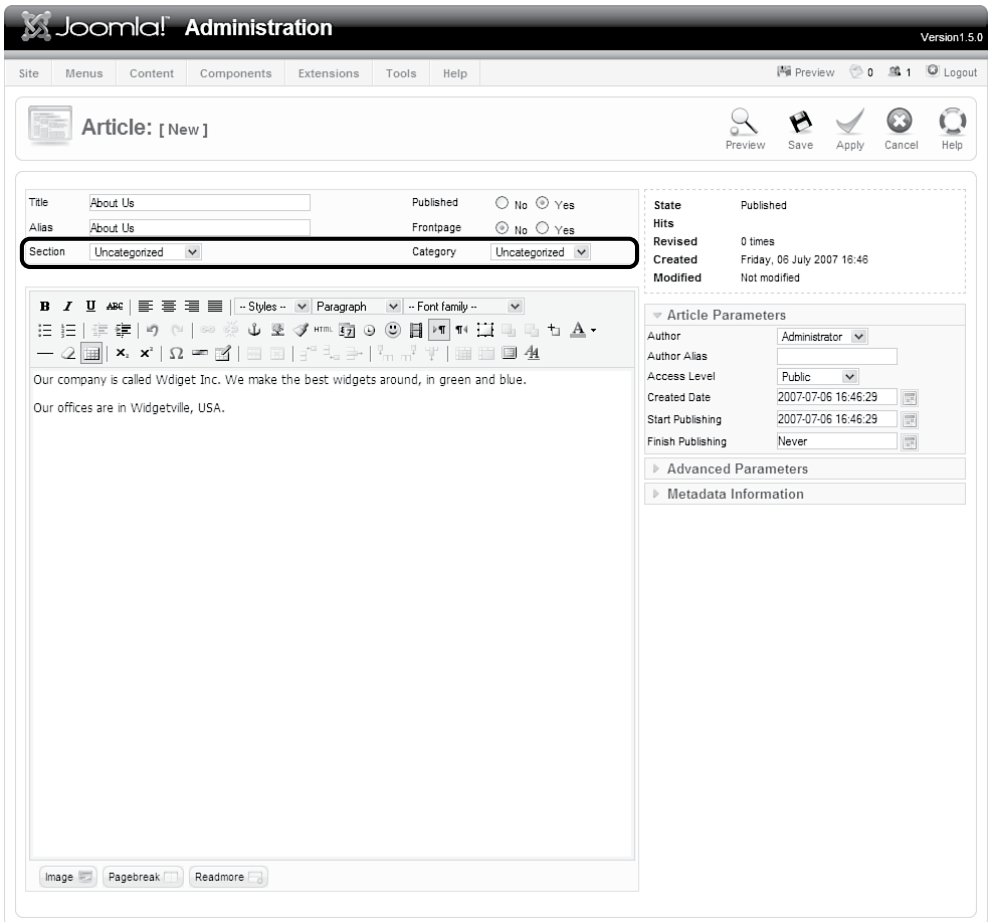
Joomla! Administration

Version1.5.0

Site Menus Content Components Extensions Tools Help

Preview 0 1 Logout

Article: [ New ]

Preview Save Apply Cancel Help

Title About Us
Alias About Us
Section Uncategorized

Published No Yes
Frontpage No Yes
Category Uncategorized

State Published
Hits
Revised 0 times
Created Friday, 06 July 2007 16:46
Modified Not modified

-- Styles -- Paragraph -- Font family --

Our company is called Wdiget Inc. We make the best widgets around, in green and blue.

Our offices are in Widgetville, USA.

Image Pagebreak Readmore

Article Parameters

| | |
|---|---|
| Author | Administrator |
| Author Alias | |
| Access Level | Public |
| Created Date | 2007-07-06 16:46:29 |
| Start Publishing | 2007-07-06 16:46:29 |
| Finish Publishing | Never |

Advanced Parameters

Metadata Information